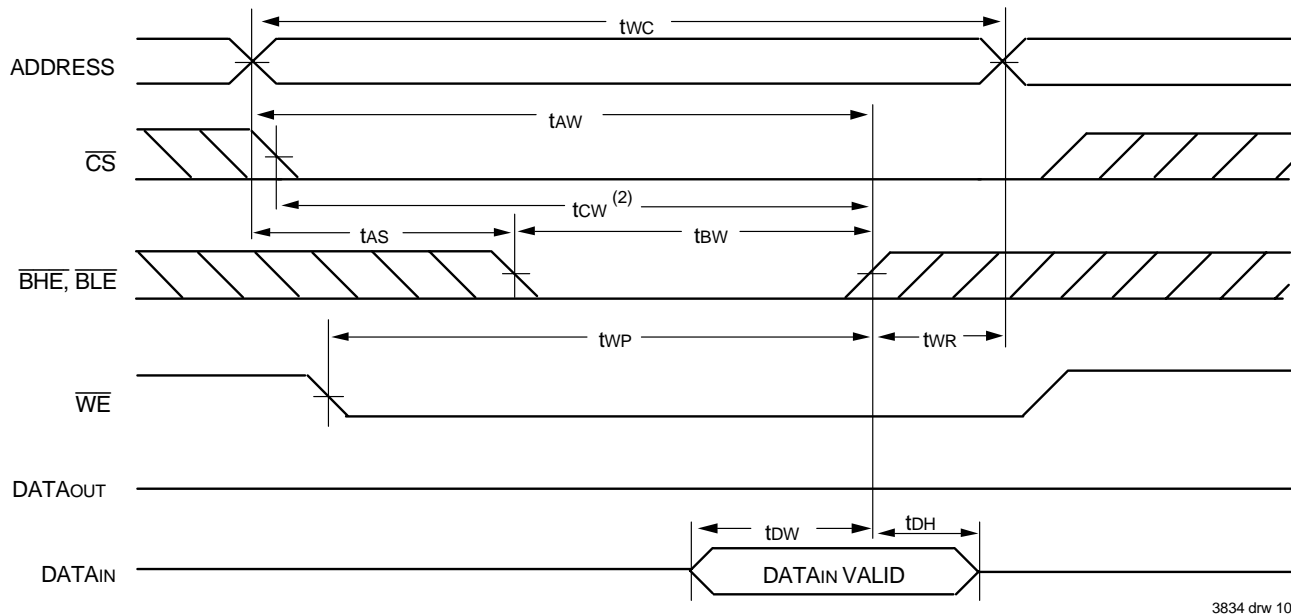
$t_{WC}$

ADDRESS

$t_{AW}$

$\overline{CS}$

$t_{CW}$ $^{(2)}$

$t_{AS}$

$t_{BW}$

$\overline{BHE}$, $\overline{BLE}$

$t_{WP}$

$t_{WR}$

$\overline{WE}$

$DATA_{OUT}$

$t_{DW}$

$t_{DH}$

$DATA_{IN}$

$DATA_{IN}$ VALID

3834 drw 10